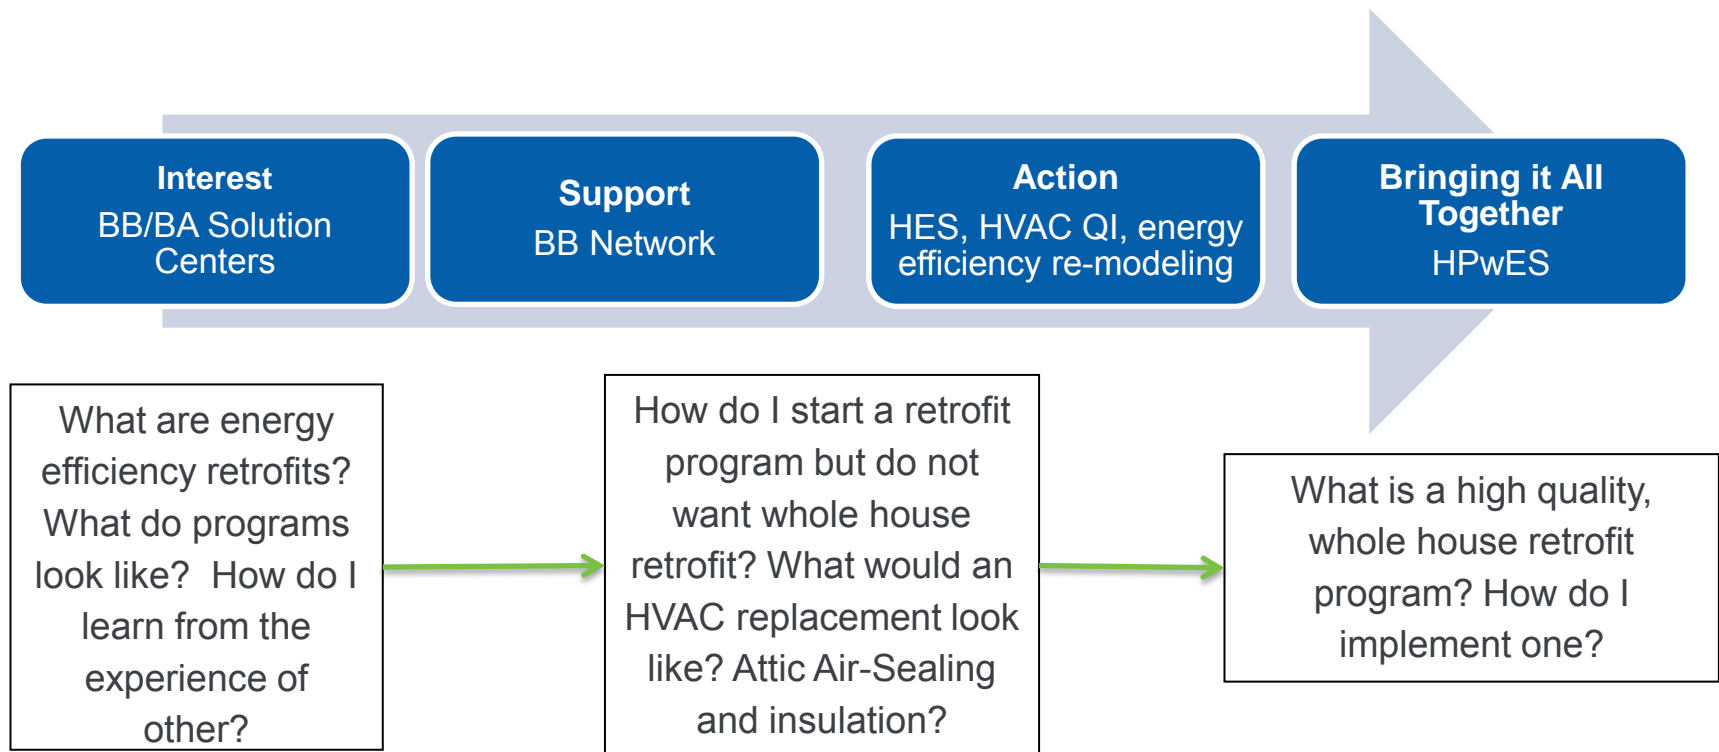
Interest
BB/BA Solution Centers

Support
BB Network

Action
HES, HVAC QI, energy efficiency re-modeling

Bringing it All Together
HPwES

What are energy efficiency retrofits? What do programs look like? How do I learn from the experience of other?

How do I start a retrofit program but do not want whole house retrofit? What would an HVAC replacement look like? Attic Air-Sealing and insulation?

What is a high quality, whole house retrofit program? How do I implement one?